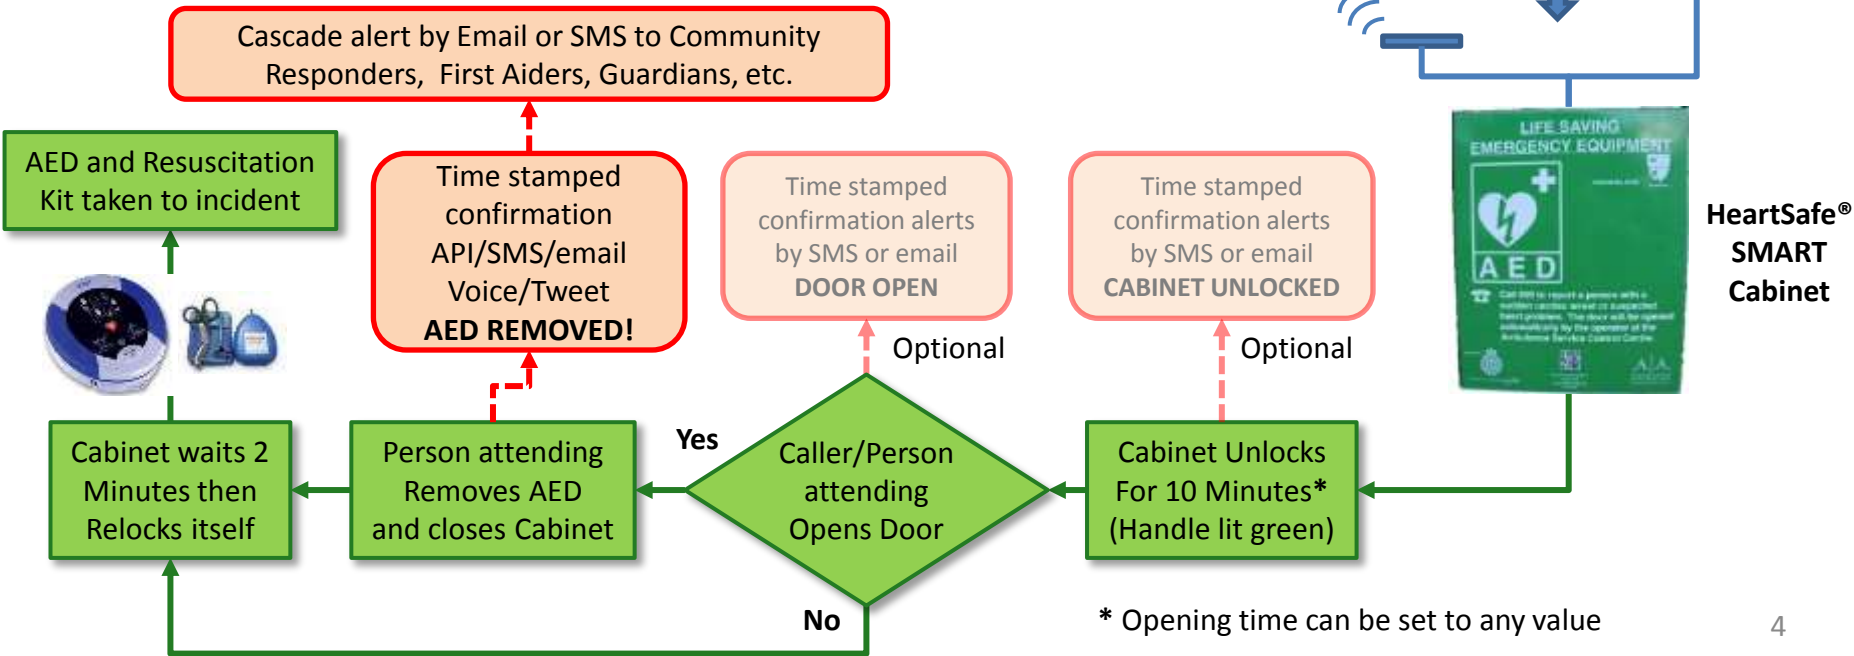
Cascade alert by Email or SMS to Community Responders, First Aiders, Guardians, etc.

AED and Resuscitation Kit taken to incident

Time stamped confirmation API/SMS/email Voice/Tweet
AED REMOVED!

Time stamped confirmation alerts by SMS or email
DOOR OPEN

Time stamped confirmation alerts by SMS or email
CABINET UNLOCKED

LIFE SAVING EMERGENCY EQUIPMENT

AED

HeartSafe® SMART Cabinet

Optional

Optional

Yes

Cabinet waits 2 Minutes then Relocks itself

Person attending Removes AED and closes Cabinet

Caller/Person attending Opens Door

Cabinet Unlocks For 10 Minutes* (Handle lit green)

No

* Opening time can be set to any value

4